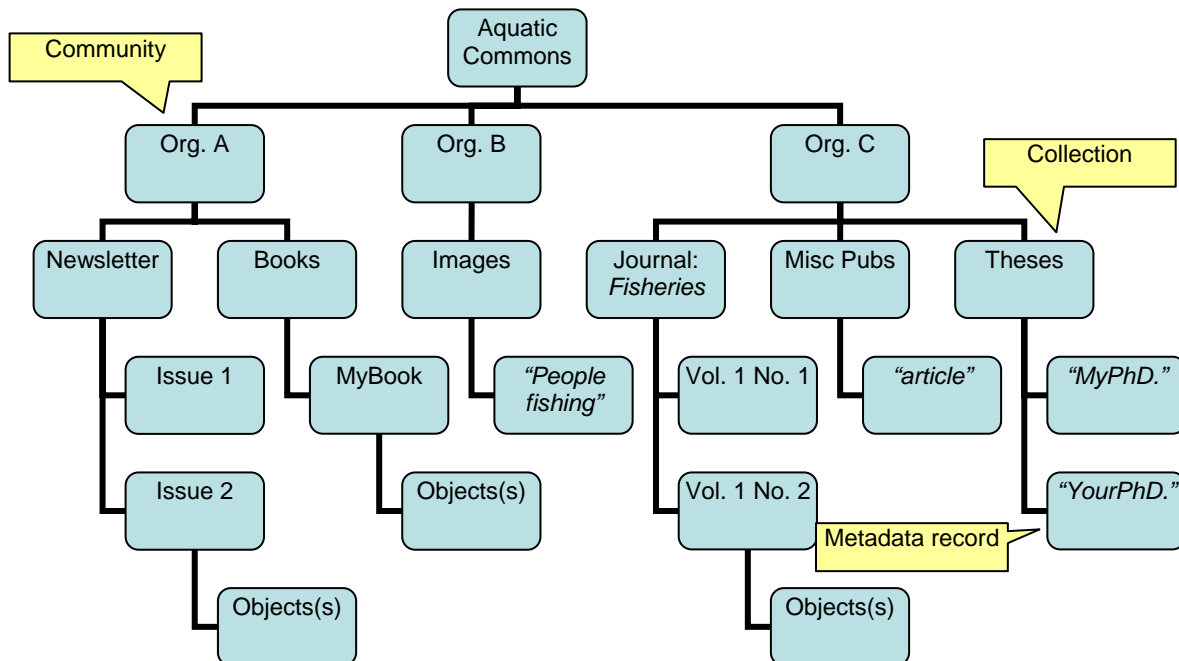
Community

Aquatic Commons

Org. A

Org. B

Org. C

Collection

Newsletter

Books

Images

Journal: *Fisheries*

Misc Pubs

Theses

Issue 1

MyBook

*"People fishing"*

Vol. 1 No. 1

*"article"*

*"MyPhD."*

Issue 2

Objects(s)

Vol. 1 No. 2

*"YourPhD."*

Metadata record

Objects(s)

Objects(s)